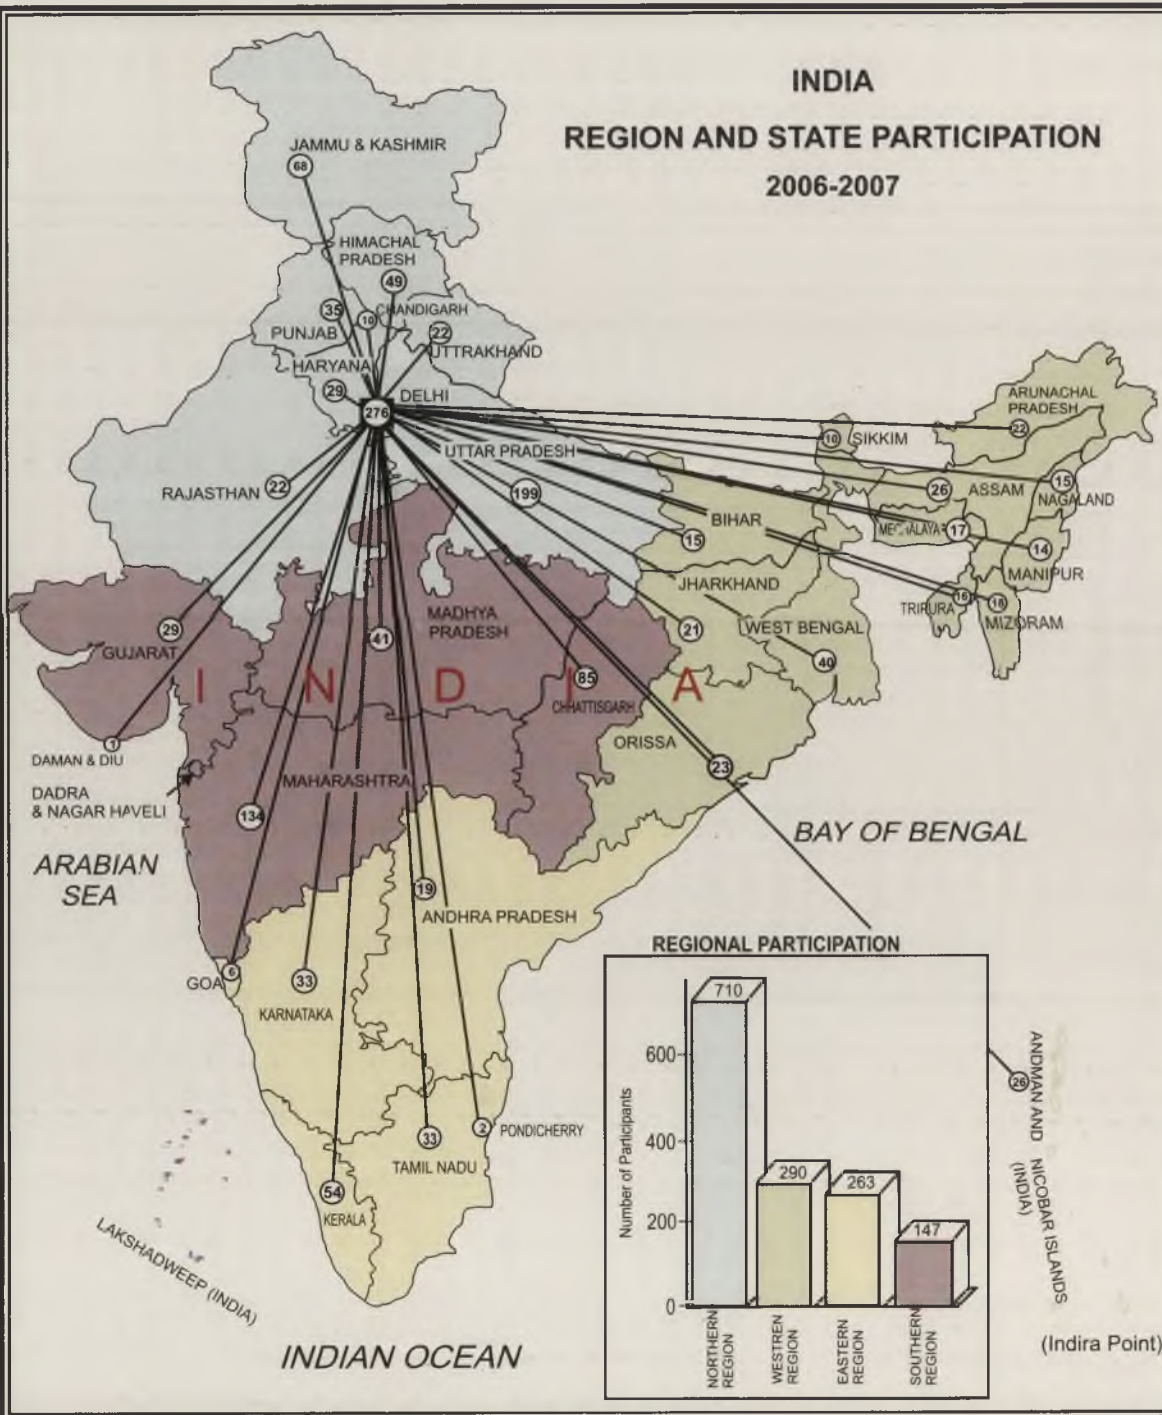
INDIA
REGION AND STATE PARTICIPATION
2006-2007

JAMMU & KASHMIR
68
HIMACHAL PRADESH
49
35
10
CHANDIGARH
22
PUNJAB
UTTRAKHAND
HARYANA
29
DELHI
276
ARUNACHAL PRADESH
22
10
SIKKIM
UTTAR PRADESH
199
RAJASTHAN 22
26
ASSAM
15
NAGALAND
BIHAR
MEGHALAYA
17
15
14
MANIPUR
JHARKHAND
TRIPURA
16
16
MIZORAM
29
GUJARAT
MADHYA PRADESH
41
21
WEST BENGAL
40
I N D I A
85
CHHATTISGARH
ORISSA
DAMAN & DIU
1
23
DADRA & NAGAR HAVELI
MAHARASHTRA
134
BAY OF BENGAL
ARABIAN SEA
19
ANDHRA PRADESH
REGIONAL PARTICIPATION
GOA
6
33
KARNATAKA
ANDMAN AND NICOBAR ISLANDS (INDIA)
26
2
PONDICHERRY
33
TAMIL NADU
54
KERALA
LAKSHADWEEP (INDIA)
INDIAN OCEAN
(Indira Point)

| Region | Number of Participants |
|---|---|
| NORTHERN REGION | 710 |
| WESTREN REGION | 290 |
| EASTERN REGION | 263 |
| SOUTHERN REGION | 147 |

Number of Participants
0
200
400
600